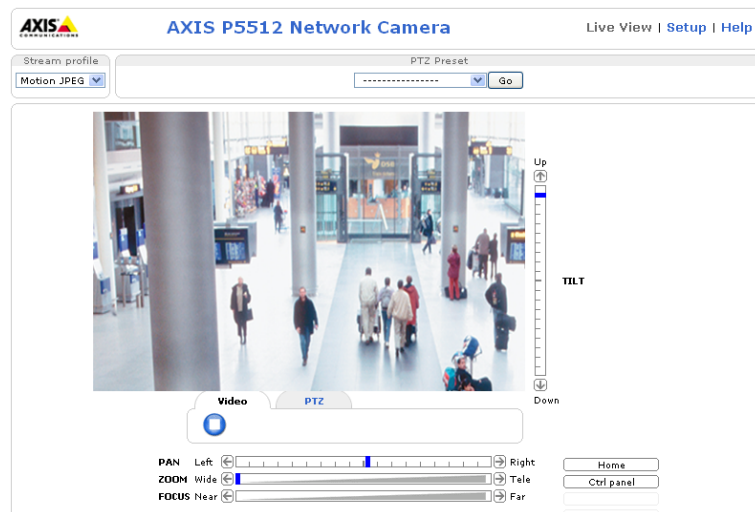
AXIS COMMUNICATIONS

AXIS P5512 Network Camera

Live View | Setup | Help

Stream profile
Motion JPEG

PTZ Preset
----------------
Go

Up
TILT
Down

Video
PTZ

PAN Left Right
ZOOM Wide Tele
FOCUS Near Far

Home
Ctrl panel